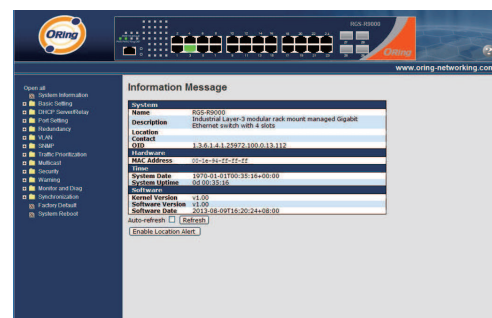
ORing

RGS-R9000

ORing

www.oring-networking.com

Open all
System Information
Basic Setting
DHCP Server/Relay
Port Setting
Redundancy
VLAN
SNMP
Traffic Prioritization
Multicast
Security
Warning
Monitor and Diag
Synchronization
Factory Default
System Reboot

Information Message

| System | |
|---|---|
| Name | RGS-R9000 |
| Description | Industrial Layer-3 modular rack mount managed Gigabit Ethernet switch with 4 slots |
| Location | |
| Contact | |
| OID | 1.3.6.1.4.1.25972.100.0.13.112 |
| Hardware | |
| MAC Address | 00-1e-94-ff-ff-ff |
| Time | |
| System Date | 1970-01-01T00:35:16+00:00 |
| System Uptime | 0d 00:35:16 |
| Software | |
| Kernel Version | v1.00 |
| Software Version | v1.00 |
| Software Date | 2013-08-09T16:20:24+08:00 |

Auto-refresh Refresh

Enable Location Alert